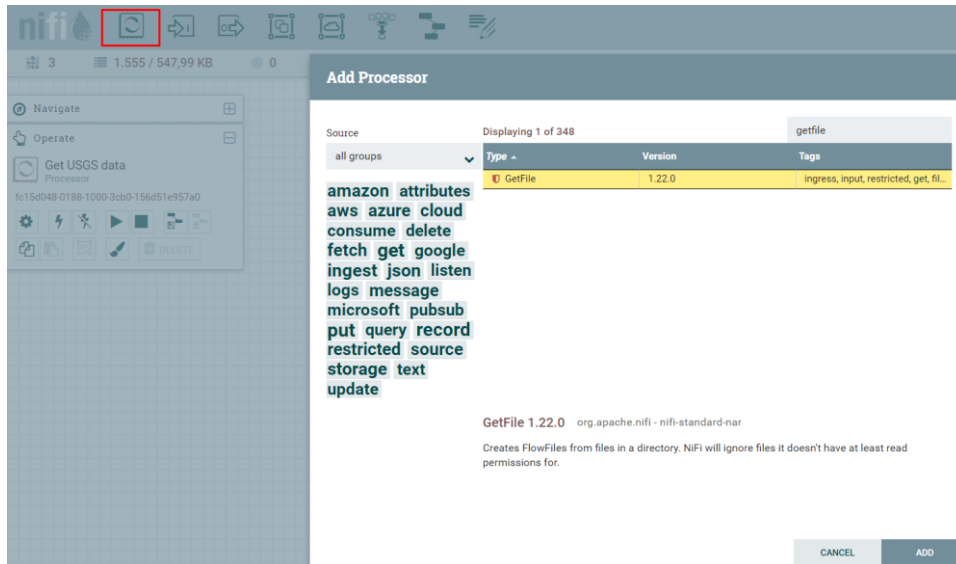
nifi

3 1.555 / 547,99 KB 0

Navigate

Operate

Get USGS data
Processor
fc15d048-0188-1000-3cb0-156d51e957a0

DELETE

Add Processor

Source

all groups

amazon attributes aws azure cloud consume delete fetch get google ingest json listen logs message microsoft pubsub put query record restricted source storage text update

Displaying 1 of 348

getfile

| Type | Version | Tags |
|---|---|---|
| GetFile | 1.22.0 | ingress, input, restricted, get, fil... |

GetFile 1.22.0 org.apache.nifi - nifi-standard-nar

Creates FlowFiles from files in a directory. NiFi will ignore files it doesn't have at least read permissions for.

CANCEL ADD